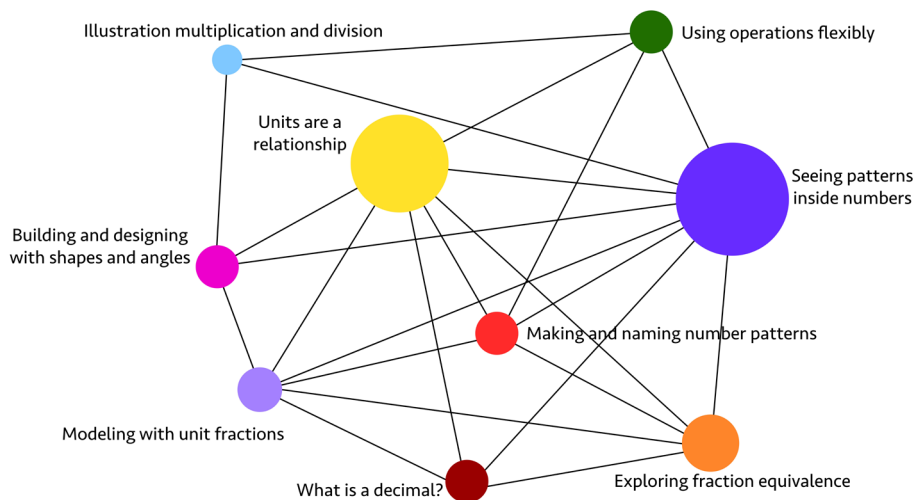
Illustration multiplication and division

Using operations flexibly

Units are a relationship

Seeing patterns inside numbers

Building and designing with shapes and angles

Making and naming number patterns

Modeling with unit fractions

Exploring fraction equivalence

What is a decimal?